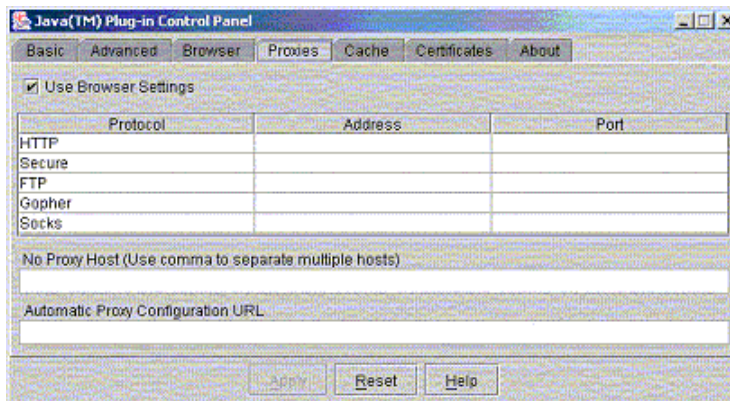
Java(TM) Plug-in Control Panel

Basic | Advanced | Browser | Proxies | Cache | Certificates | About

☑ Use Browser Settings

| Protocol | Address | Port |
|---|---|---|
| HTTP | | |
| Secure | | |
| FTP | | |
| Gopher | | |
| Socks | | |

No Proxy Host (Use comma to separate multiple hosts)

Automatic Proxy Configuration URL

Apply | Reset | Help